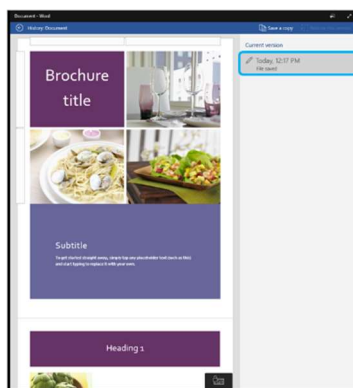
Document - Word

History: Document

Save a copy

Current version

Today, 12:17 PM
File saved

Brochure title

Subtitle

To get started straight away, simply tap any placeholder text (such as this) and start typing to replace it with your own.

Heading 1